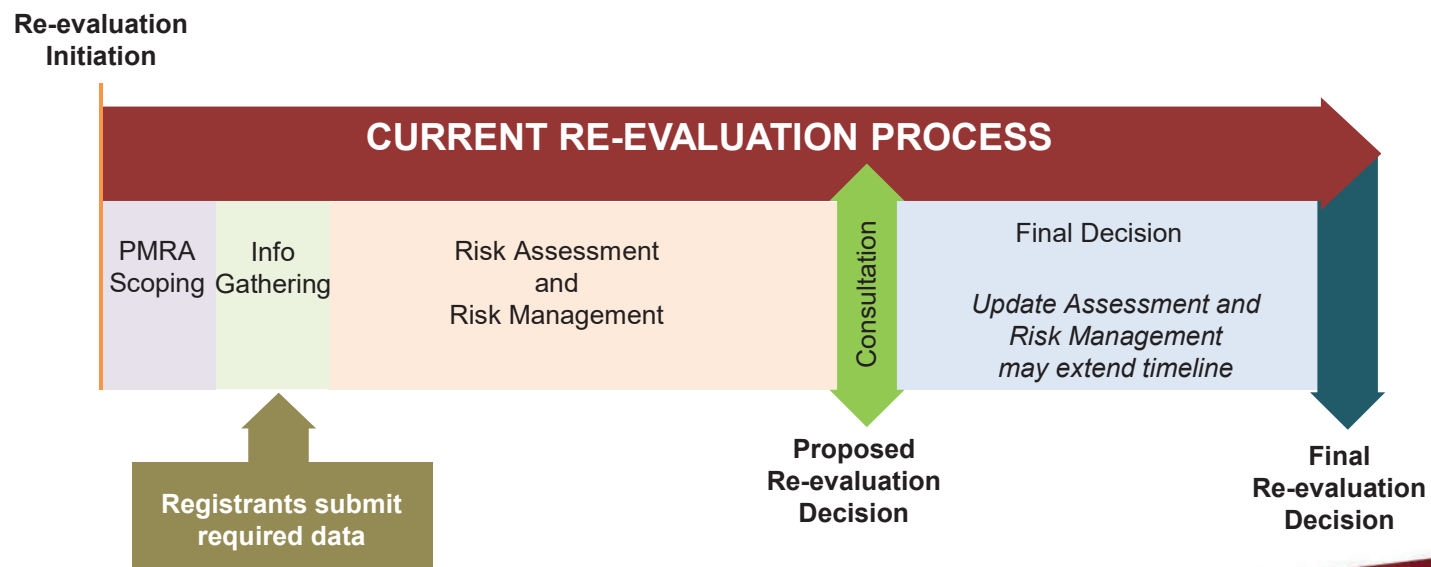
Re-evaluation Initiation

CURRENT RE-EVALUATION PROCESS

PMRA Scoping

Info Gathering

Risk Assessment and Risk Management

Consultation

Final Decision

*Update Assessment and Risk Management may extend timeline*

Registrants submit required data

Proposed Re-evaluation Decision

Final Re-evaluation Decision